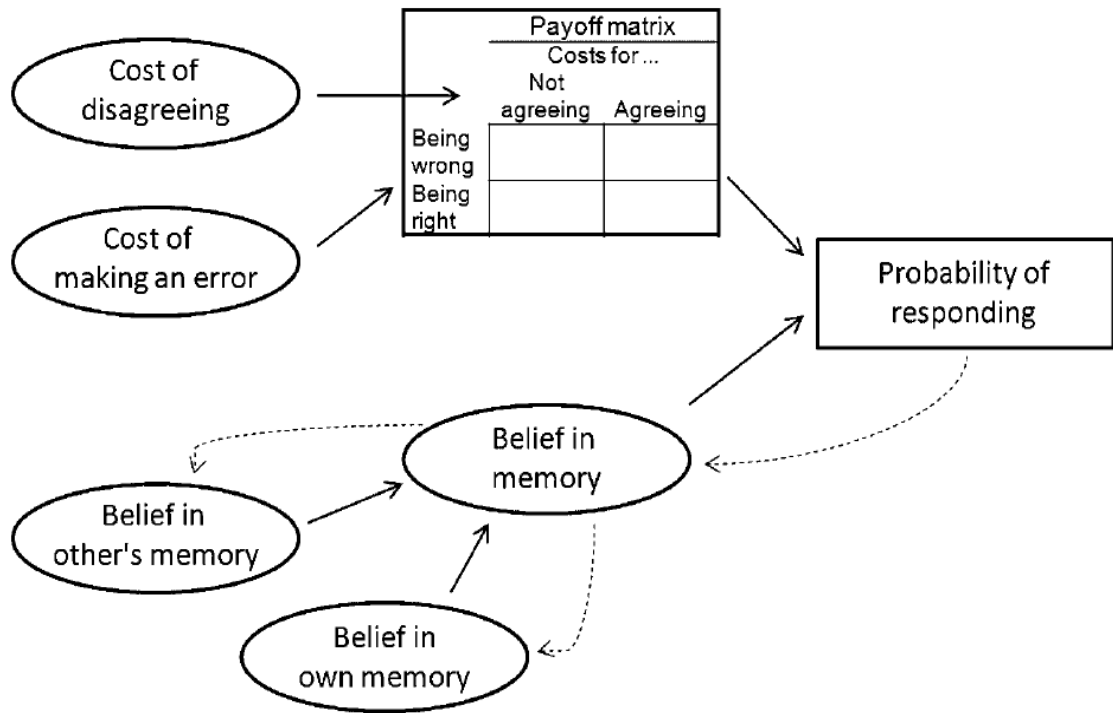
Cost of disagreeing

Cost of making an error

| | Payoff matrix | |
|---|---|---|
| | Costs for ... | |
| | Not agreeing | Agreeing |
| Being wrong | | |
| Being right | | |

Probability of responding

Belief in memory

Belief in other's memory

Belief in own memory